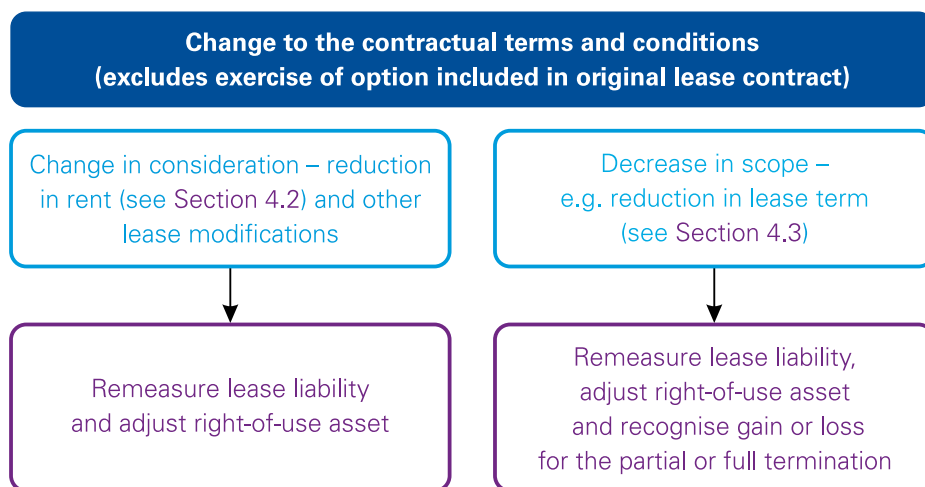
Change to the contractual terms and conditions
(excludes exercise of option included in original lease contract)

Change in consideration – reduction in rent (see Section 4.2) and other lease modifications

Remeasure lease liability and adjust right-of-use asset

Decrease in scope – e.g. reduction in lease term (see Section 4.3)

Remeasure lease liability, adjust right-of-use asset and recognise gain or loss for the partial or full termination